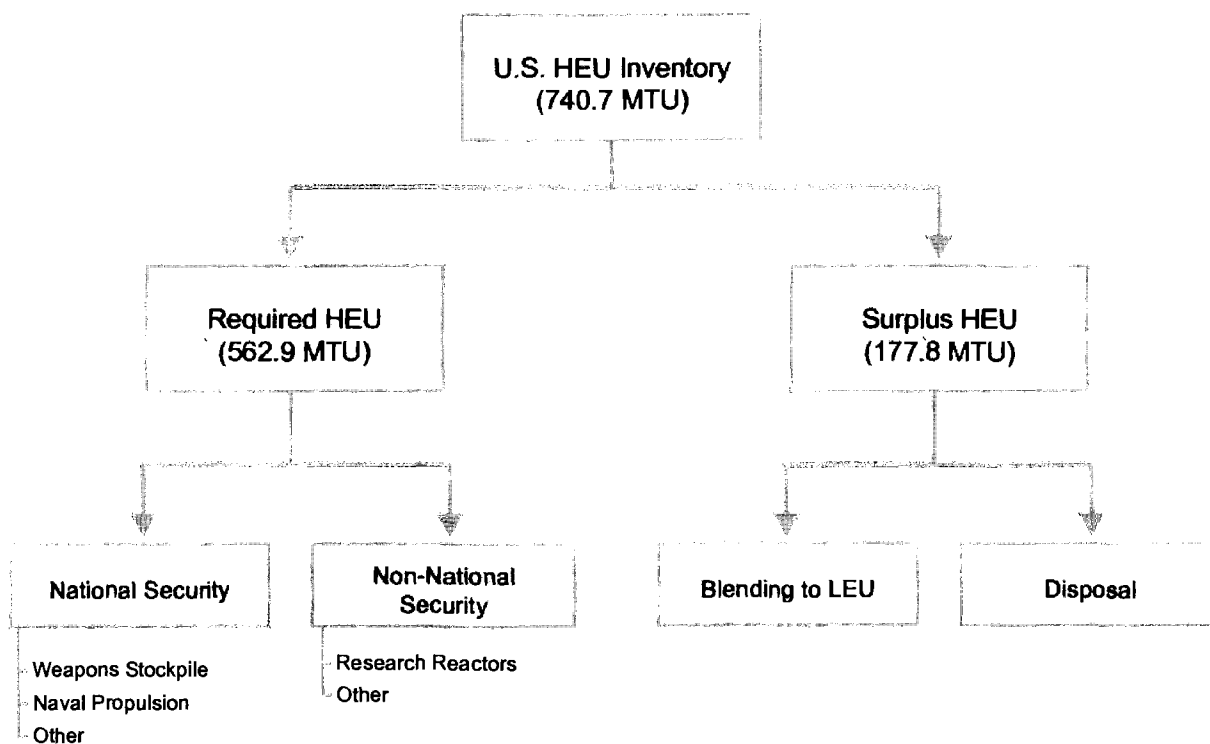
U.S. HEU Inventory (740.7 MTU)

Required HEU (562.9 MTU)

Surplus HEU (177.8 MTU)

National Security

Weapons Stockpile
Naval Propulsion
Other

Non-National Security

Research Reactors
Other

Blending to LEU

Disposal